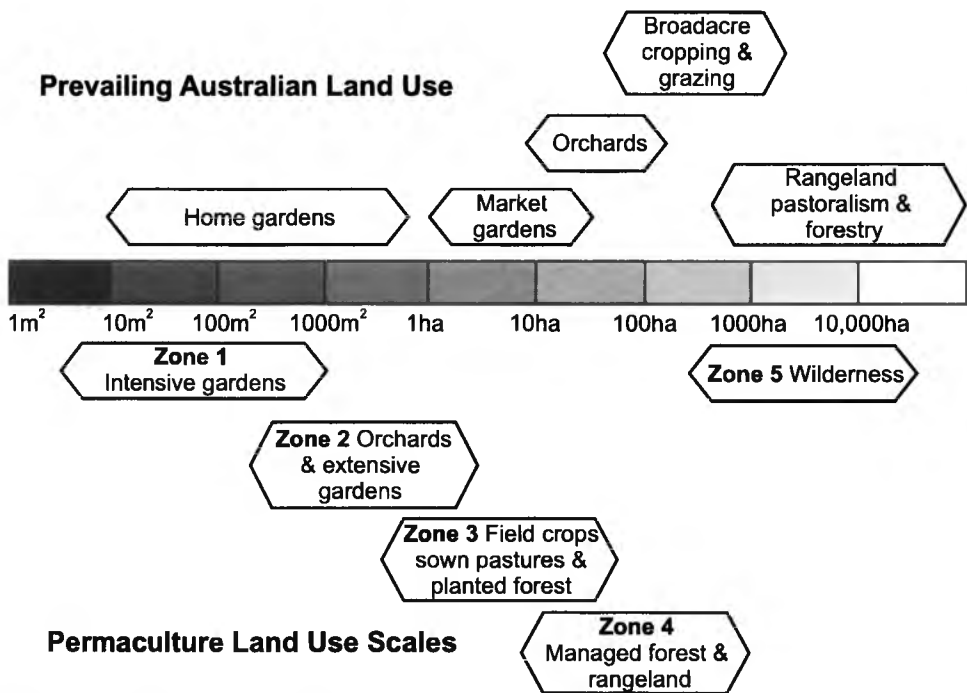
Broadacre cropping & grazing

Prevailing Australian Land Use

Orchards

Home gardens

Market gardens

Rangeland pastoralism & forestry

$1m^2$ $10m^2$ $100m^2$ $1000m^2$ 1ha 10ha 100ha 1000ha 10,000ha

Zone 1 Intensive gardens

Zone 5 Wilderness

Zone 2 Orchards & extensive gardens

Zone 3 Field crops sown pastures & planted forest

Permaculture Land Use Scales

Zone 4 Managed forest & rangeland